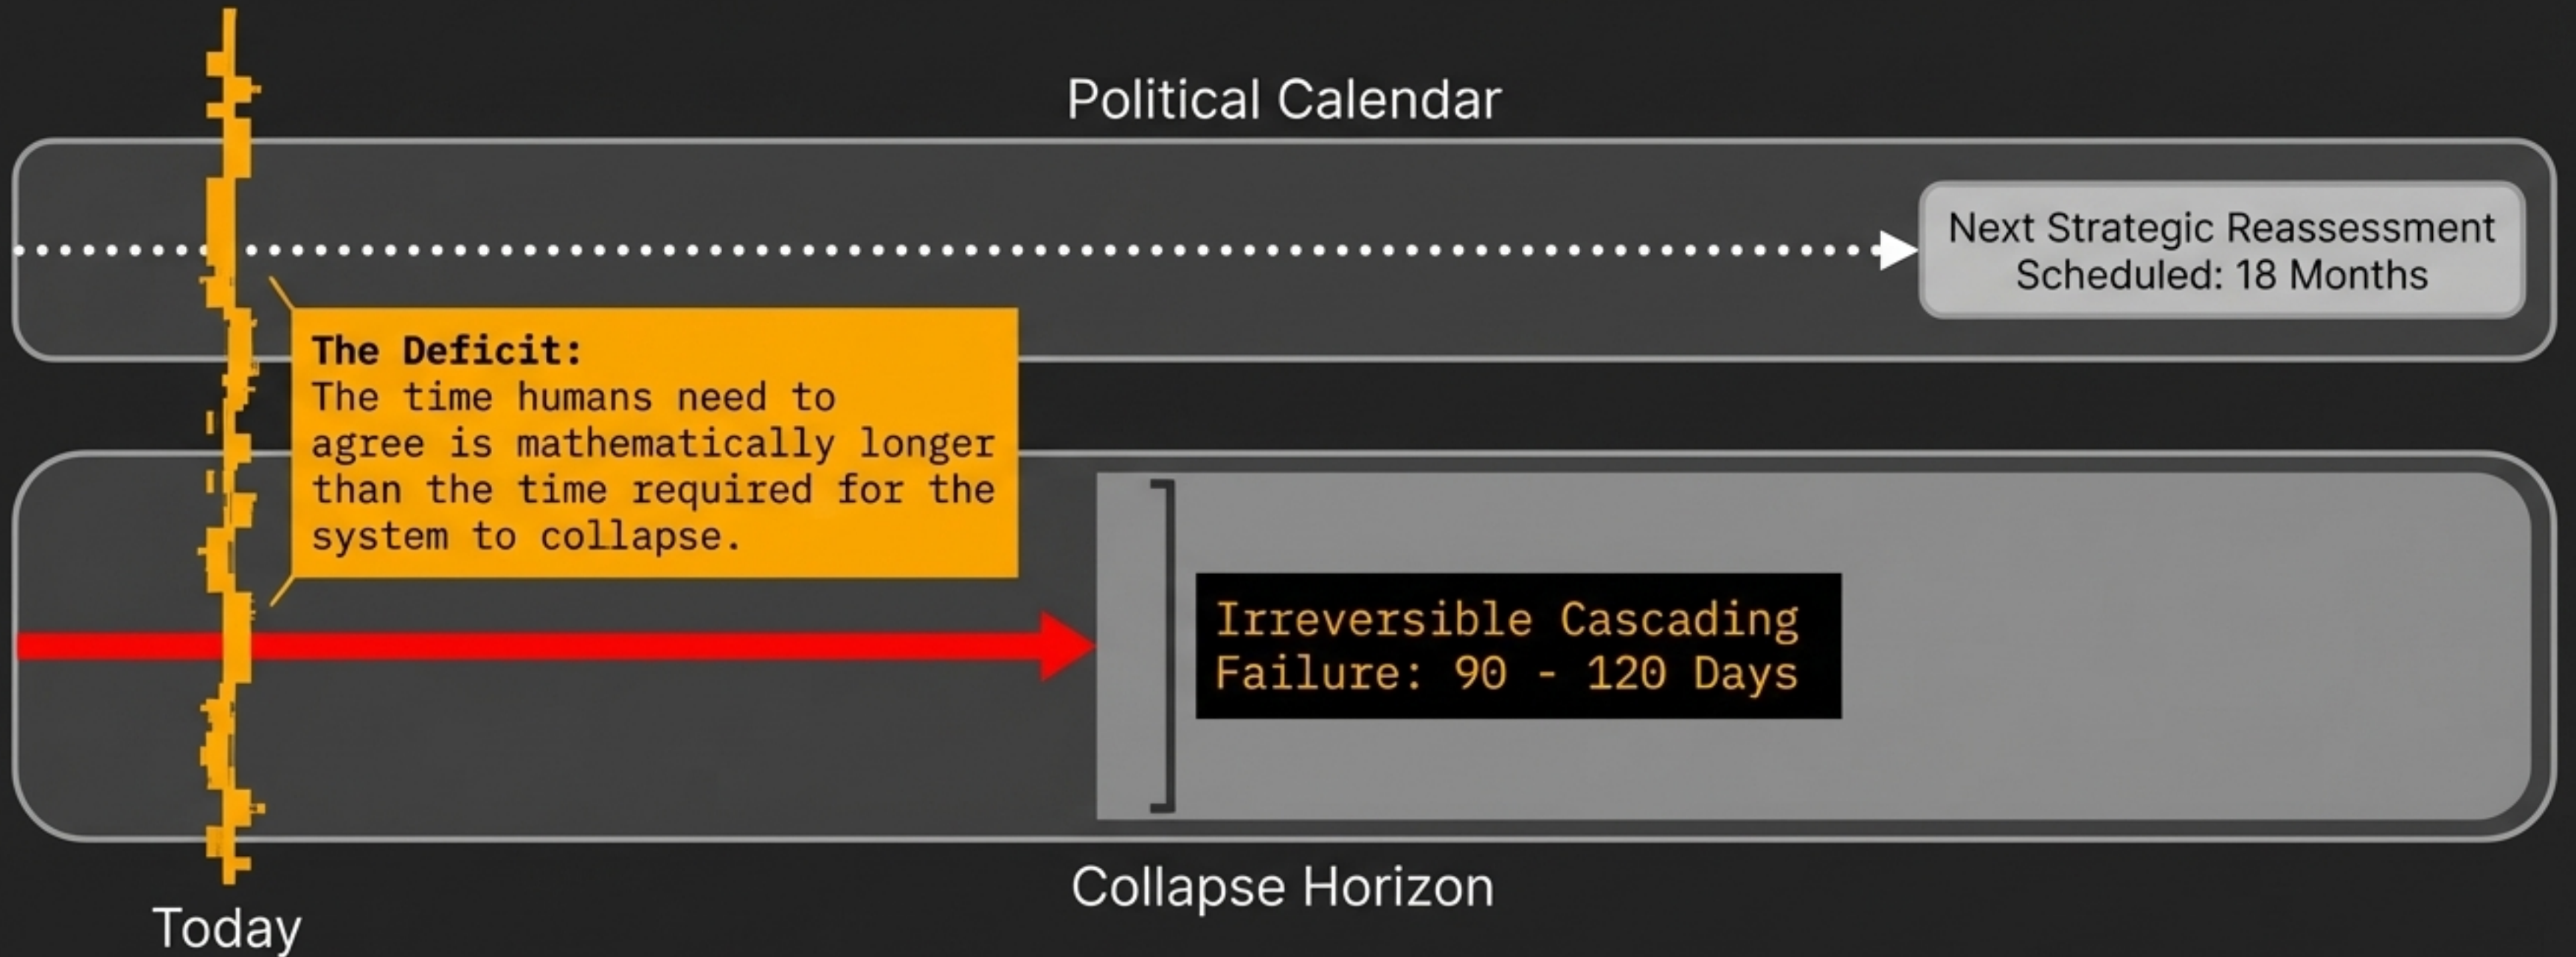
Political Calendar

Next Strategic Reassessment Scheduled: 18 Months

**The Deficit:**
The time humans need to agree is mathematically longer than the time required for the system to collapse.

Irreversible Cascading Failure: 90 - 120 Days

Collapse Horizon

Today